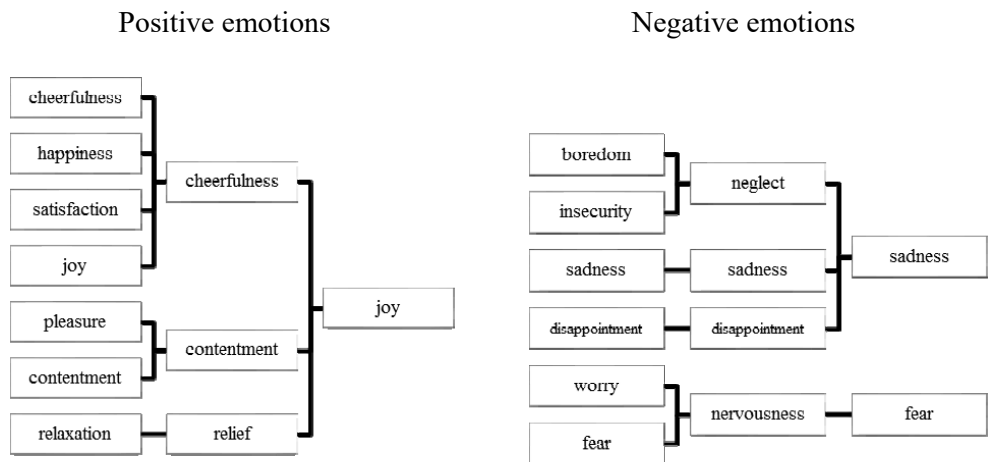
Positive emotions

cheerfulness
happiness
satisfaction
joy
cheerfulness
pleasure
contentment
contentment
relaxation
relief
joy

Negative emotions

boredom
insecurity
neglect
sadness
sadness
disappointment
disappointment
sadness
worry
fear
nervousness
fear